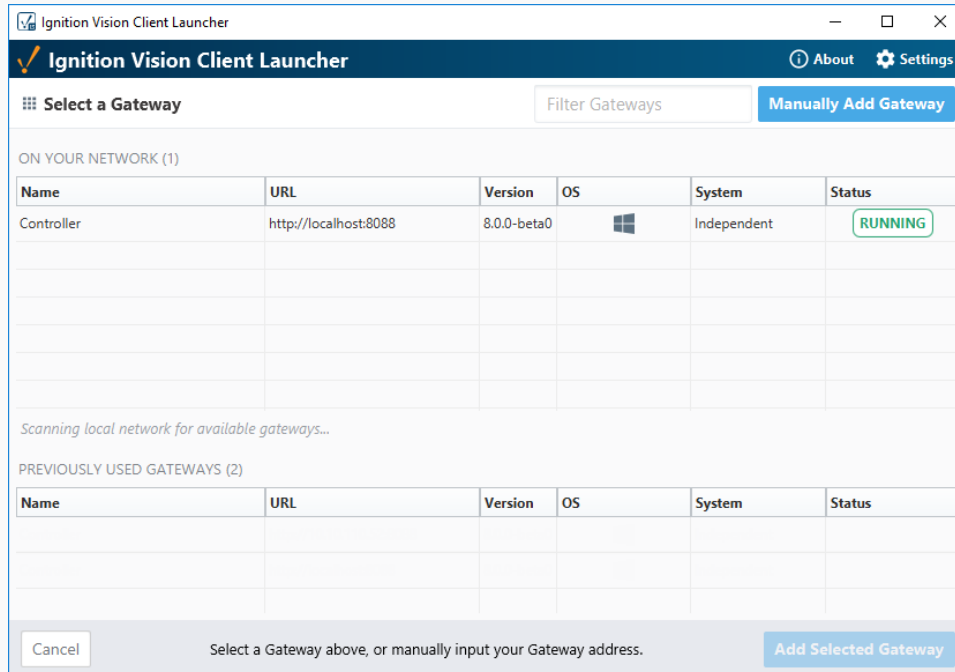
Ignition Vision Client Launcher

Ignition Vision Client Launcher

About Settings

Select a Gateway

Filter Gateways

Manually Add Gateway

ON YOUR NETWORK (1)

| Name | URL | Version | OS | System | Status |
|---|---|---|---|---|---|
| Controller | http://localhost:8088 | 8.0.0-beta0 | | Independent | RUNNING |

Scanning local network for available gateways...

PREVIOUSLY USED GATEWAYS (2)

| Name | URL | Version | OS | System | Status |
|---|---|---|---|---|---|

Cancel

Select a Gateway above, or manually input your Gateway address.

Add Selected Gateway